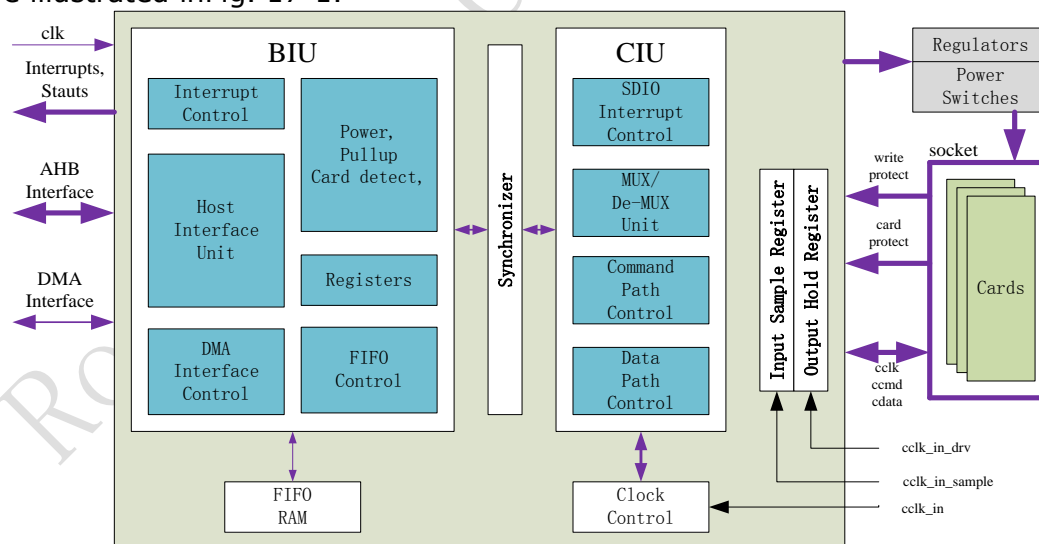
e illustrated in fig. 17-1.

clk
Interrupts, Stauts
AHB Interface
DMA Interface

BIU
Interrupt Control
Power, Pullup Card detect,
Host Interface Unit
Registers
DMA Interface Control
FIFO Control

Synchronizer

CIU
SDIO Interrupt Control
MUX/ De-MUX Unit
Command Path Control
Data Path Control

Input Sample Register
Output Hold Register

FIFO RAM
Clock Control

Regulators
Power Switches
socket
write protect
card protect
Cards
cclk ccmd cdata
cclk_in_drv
cclk_in_sample
cclk_in